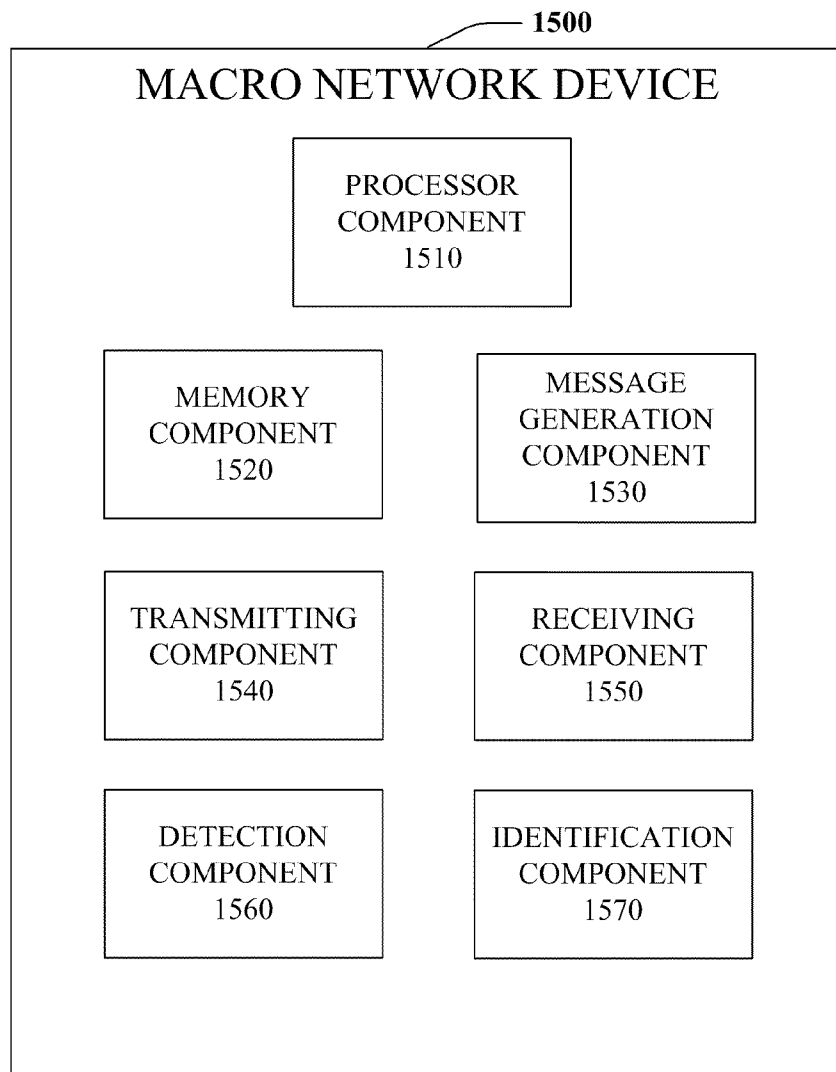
1500

MACRO NETWORK DEVICE

PROCESSOR COMPONENT 1510

MEMORY COMPONENT 1520

MESSAGE GENERATION COMPONENT 1530

TRANSMITTING COMPONENT 1540

RECEIVING COMPONENT 1550

DETECTION COMPONENT 1560

IDENTIFICATION COMPONENT 1570